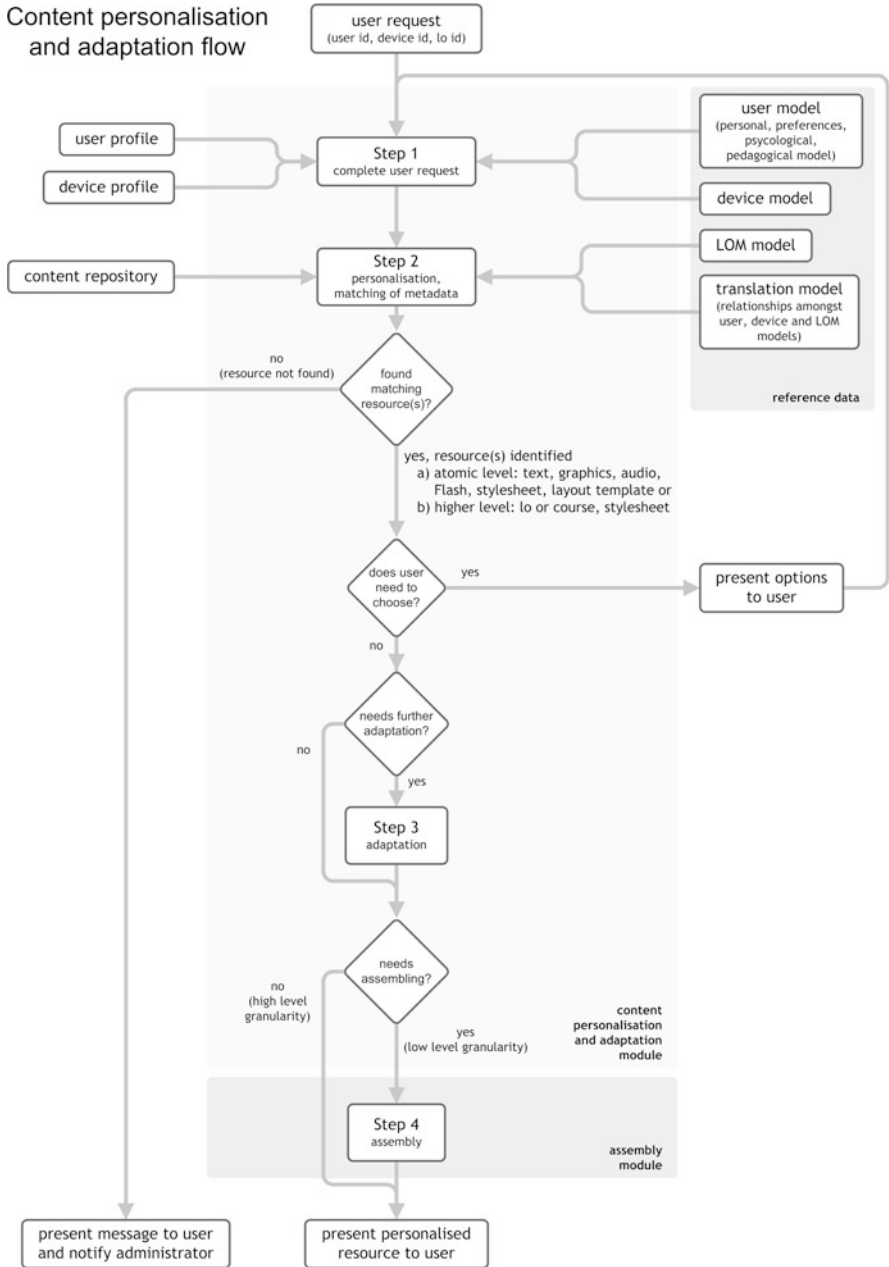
Content personalisation and adaptation flow

user request
(user id, device id, lo id)

user profile

device profile

Step 1
complete user request

user model
(personal, preferences, psycological, pedagogical model)

device model

content repository

Step 2
personalisation, matching of metadata

LOM model

translation model
(relationships amongst user, device and LOM models)

no
(resource not found)

found matching resource(s)?

reference data

yes, resource(s) identified
a) atomic level: text, graphics, audio, Flash, stylesheet, layout template or
b) higher level: lo or course, stylesheet

does user need to choose?

yes

present options to user

no

needs further adaptation?

no

yes

Step 3
adaptation

needs assembling?

no
(high level granularity)

yes
(low level granularity)

content personalisation and adaptation module

Step 4
assembly

assembly module

present message to user and notify administrator

present personalised resource to user